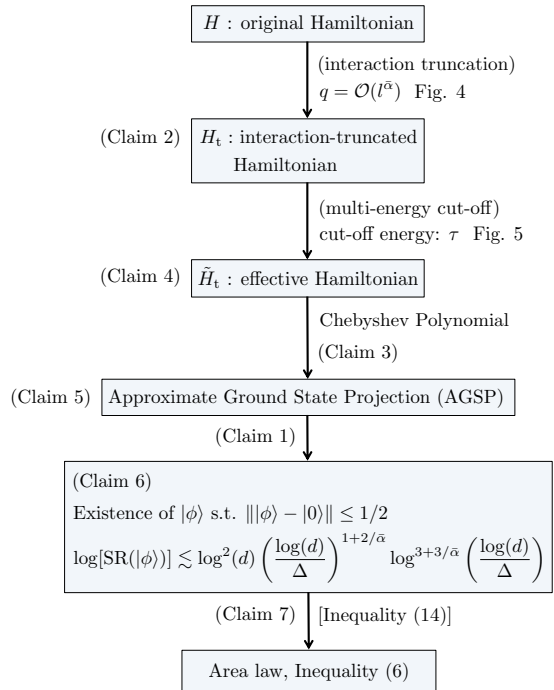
$H$ : original Hamiltonian

(interaction truncation)
$q = \mathcal{O}(l^{\bar{\alpha}})$ Fig. 4

(Claim 2) $H_{\rm t}$ : interaction-truncated Hamiltonian

(multi-energy cut-off)
cut-off energy: $\tau$ Fig. 5

(Claim 4) $\tilde{H}_{\rm t}$ : effective Hamiltonian

Chebyshev Polynomial
(Claim 3)

(Claim 5) Approximate Ground State Projection (AGSP)

(Claim 1)

(Claim 6)
Existence of $|\phi\rangle$ s.t. $\| |\phi\rangle - |0\rangle \| \le 1/2$
$\log[{\rm SR}(|\phi\rangle)] \lesssim \log^2(d) \left(\frac{\log(d)}{\Delta}\right)^{1+2/\bar{\alpha}} \log^{3+3/\bar{\alpha}} \left(\frac{\log(d)}{\Delta}\right)$

(Claim 7) [Inequality (14)]

Area law, Inequality (6)